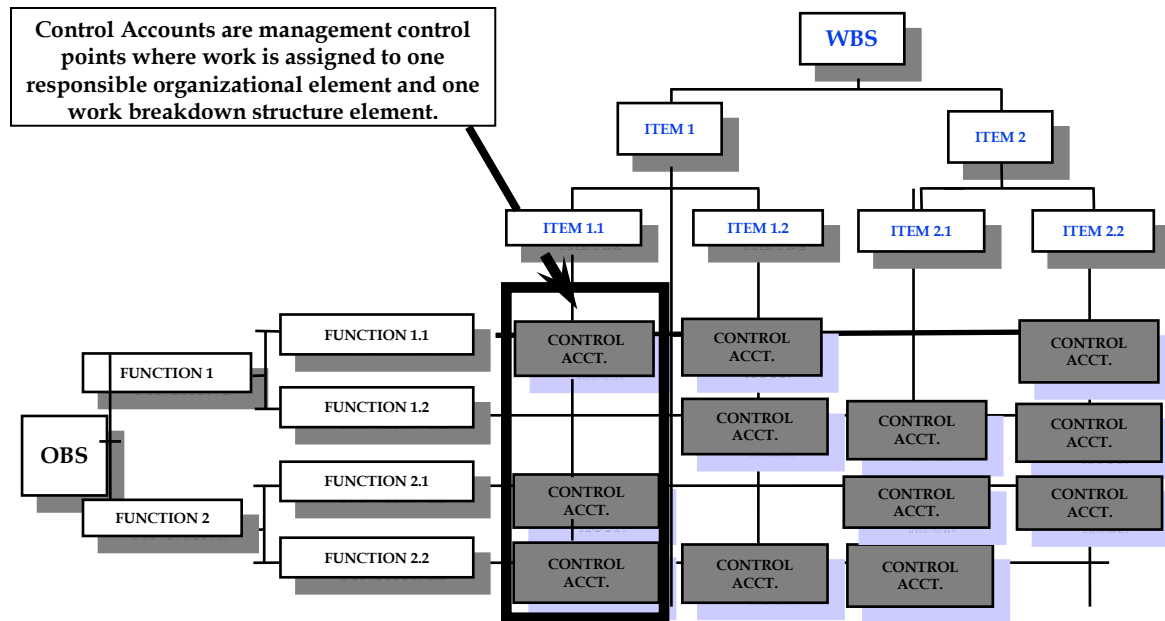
Control Accounts are management control points where work is assigned to one responsible organizational element and one work breakdown structure element.

WBS

ITEM 1

ITEM 2

ITEM 1.1

ITEM 1.2

ITEM 2.1

ITEM 2.2

OBS

FUNCTION 1

FUNCTION 1.1

FUNCTION 1.2

FUNCTION 2

FUNCTION 2.1

FUNCTION 2.2

CONTROL ACCT.

CONTROL ACCT.

CONTROL ACCT.

CONTROL ACCT.

CONTROL ACCT.

CONTROL ACCT.

CONTROL ACCT.

CONTROL ACCT.

CONTROL ACCT.

CONTROL ACCT.

CONTROL ACCT.

CONTROL ACCT.